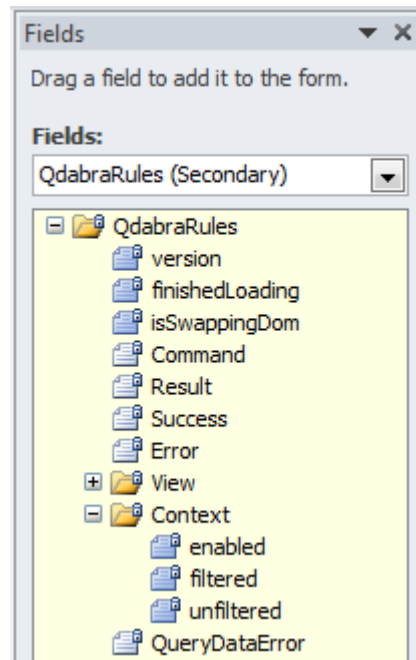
Fields

Drag a field to add it to the form.

Fields:

QdabraRules (Secondary)

QdabraRules
version
finishedLoading
isSwappingDom
Command
Result
Success
Error
View
Context
enabled
filtered
unfiltered
QueryDataError